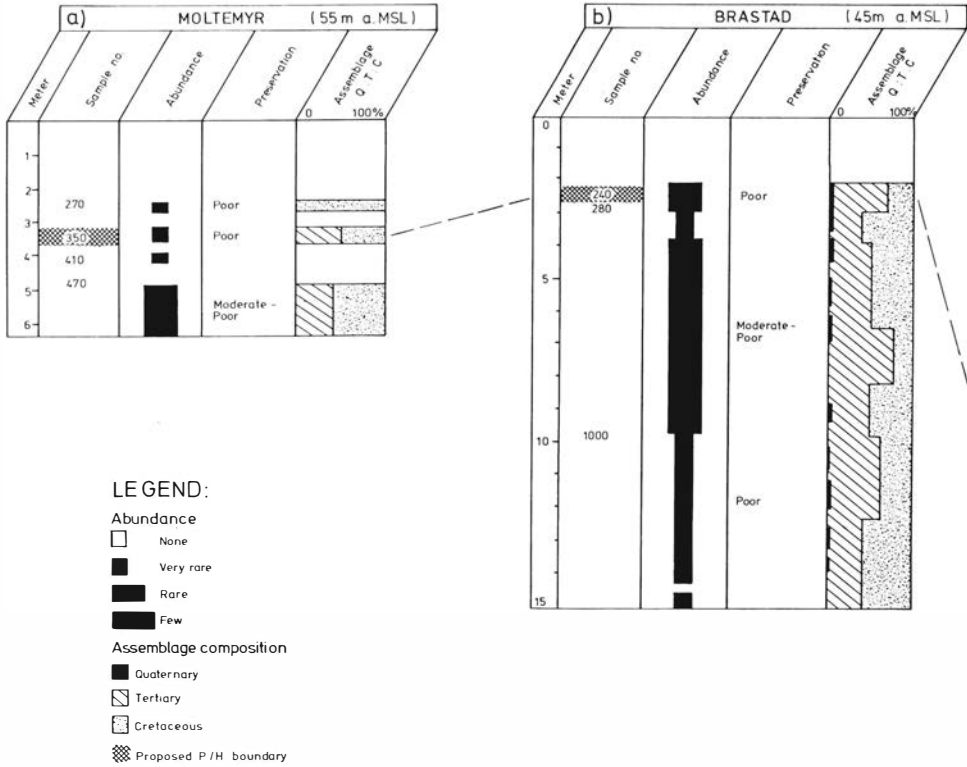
a) MOLTEMYR (55m a.MSL)

| Meter | Sample no | Abundance | Preservation | Assemblage Q. T. C 0 100% |
|---|---|---|---|---|
| 1 | | | | |
| 2 | 270 | | Poor | |
| 3 | 350 | | Poor | |
| 4 | 410 | | | |
| 5 | 470 | | Moderate - Poor | |
| 6 | | | | |

b) BRASTAD (45m a.MSL)

| Meter | Sample no | Abundance | Preservation | Assemblage Q. T. C 0 100% |
|---|---|---|---|---|
| 0 | | | | |
| | 240 280 | | Poor | |
| 5 | | | Moderate - Poor | |
| 10 | 1000 | | Poor | |
| 15 | | | | |

LEGEND:
Abundance
None
Very rare
Rare
Few
Assemblage composition
Quaternary
Tertiary
Cretaceous
Proposed P/H boundary